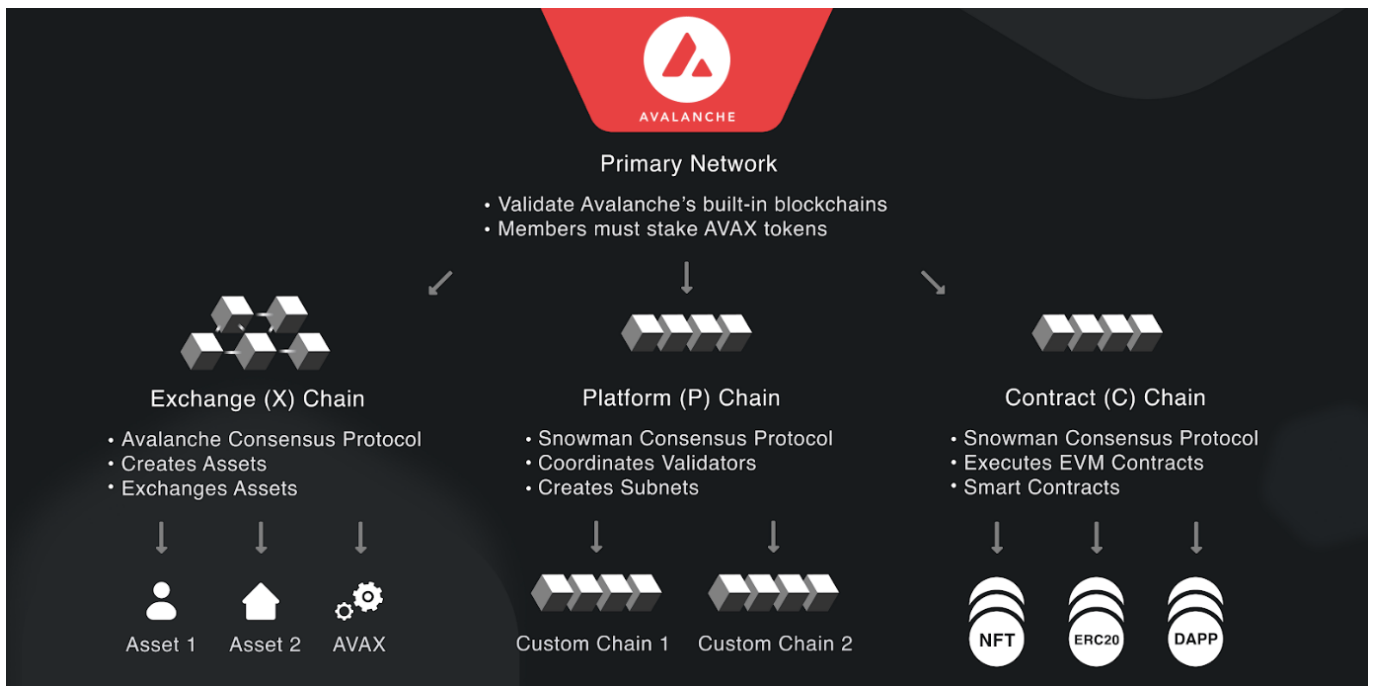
AVALANCHE

Primary Network

• Validate Avalanche's built-in blockchains
• Members must stake AVAX tokens

Exchange (X) Chain

• Avalanche Consensus Protocol
• Creates Assets
• Exchanges Assets

Asset 1
Asset 2
AVAX

Platform (P) Chain

• Snowman Consensus Protocol
• Coordinates Validators
• Creates Subnets

Custom Chain 1
Custom Chain 2

Contract (C) Chain

• Snowman Consensus Protocol
• Executes EVM Contracts
• Smart Contracts

NFT
ERC20
DAPP